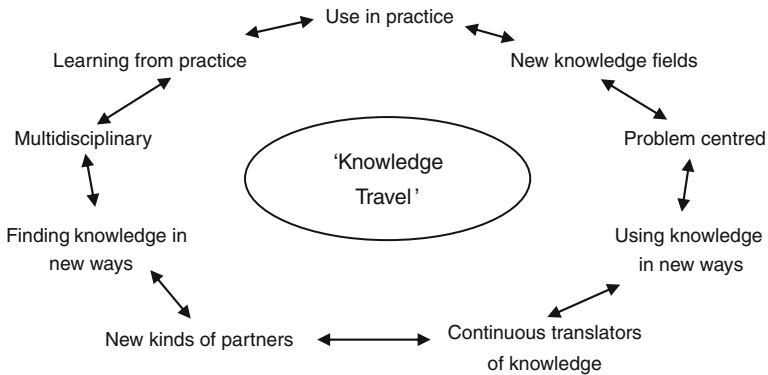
'Knowledge Travel'

Use in practice

New knowledge fields

Problem centred

Using knowledge in new ways

Continuous translators of knowledge

New kinds of partners

Finding knowledge in new ways

Multidisciplinary

Learning from practice